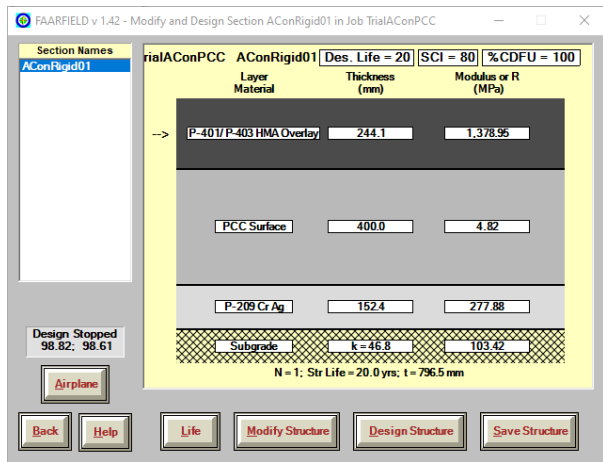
FAARFIELD v 1.42 - Modify and Design Section AConRigid01 in Job TrialAConPCC

Section Names
AConRigid01

rialAConPCC AConRigid01 Des. Life = 20 SCI = 80 %CDFU = 100

| Layer Material | Thickness (mm) | Modulus or R (MPa) |
|---|---|---|
| --> P-401/ P-403 HMA Overlay | 244.1 | 1,378.95 |
| PCC Surface | 400.0 | 4.82 |
| P-209 Cr Ag | 152.4 | 277.88 |
| Subgrade | k = 46.8 | 103.42 |

N = 1; Str Life = 20.0 yrs; t = 796.5 mm

Design Stopped
98.82; 98.61

Airplane

Back
Help
Life
Modify Structure
Design Structure
Save Structure